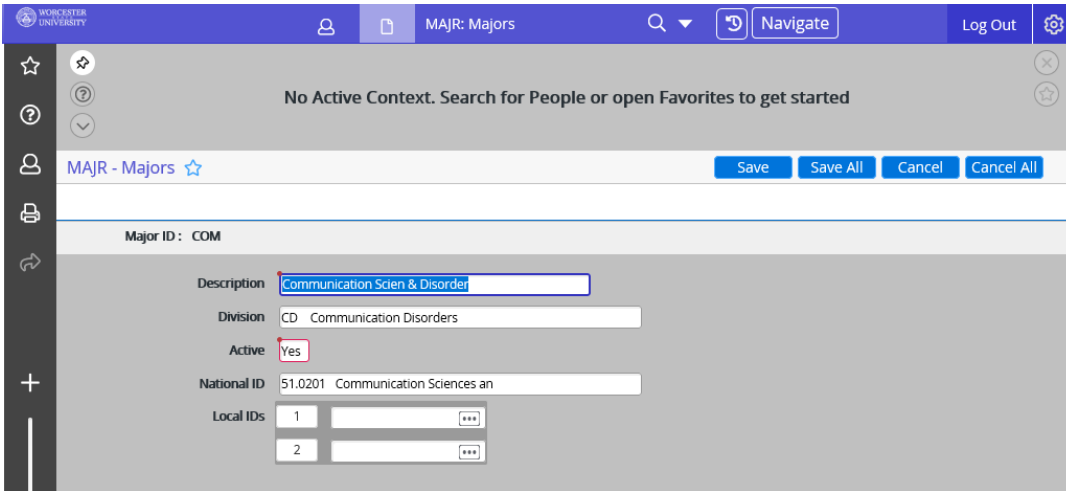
WORCESTER UNIVERSITY

MAJR: Majors

Navigate

Log Out

No Active Context. Search for People or open Favorites to get started

MAJR - Majors

Save Save All Cancel Cancel All

Major ID : COM

Description Communication Scien & Disorder

Division CD Communication Disorders

Active Yes

National ID 51.0201 Communication Sciences an

Local IDs 1

2